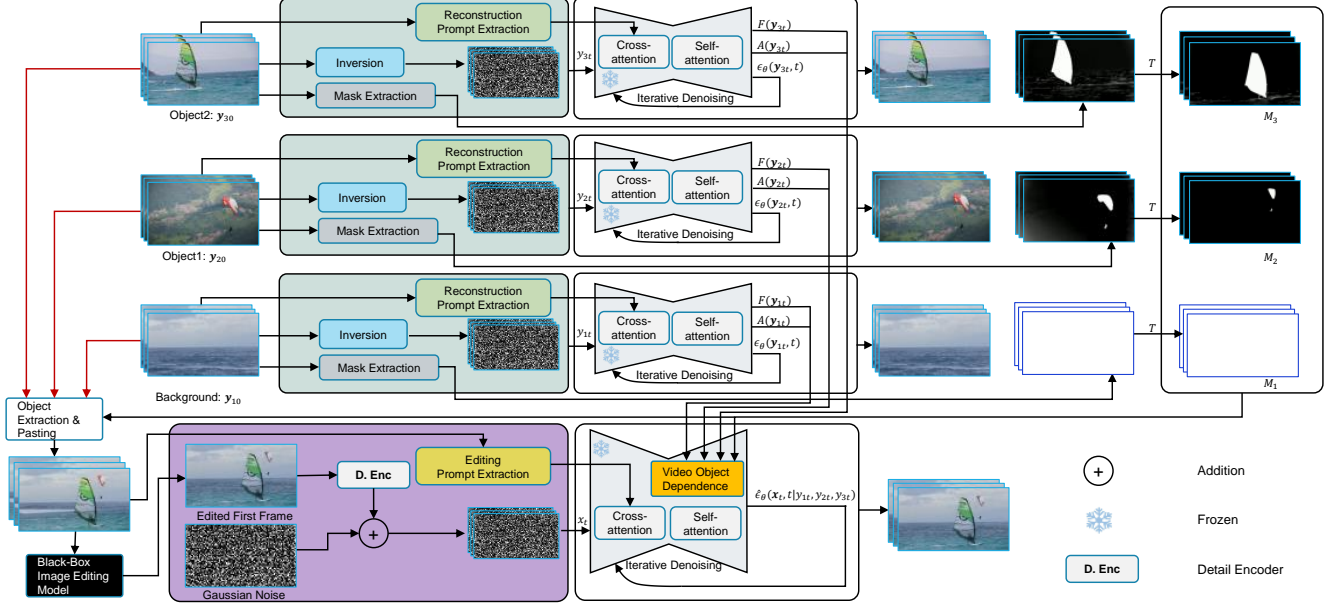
Reconstruction Prompt Extraction

Inversion

Mask Extraction

$y_{3t}$

Cross-attention

Self-attention

Iterative Denoising

$F(\boldsymbol{y}_{3t})$

$A(\boldsymbol{y}_{3t})$

$\epsilon_\theta(\boldsymbol{y}_{3t}, t)$

$T$

$M_3$

Object2: $\boldsymbol{y}_{30}$

Reconstruction Prompt Extraction

Inversion

Mask Extraction

$y_{2t}$

Cross-attention

Self-attention

Iterative Denoising

$F(\boldsymbol{y}_{2t})$

$A(\boldsymbol{y}_{2t})$

$\epsilon_\theta(\boldsymbol{y}_{2t}, t)$

$T$

$M_2$

Object1: $\boldsymbol{y}_{20}$

Reconstruction Prompt Extraction

Inversion

Mask Extraction

$y_{1t}$

Cross-attention

Self-attention

Iterative Denoising

$F(\boldsymbol{y}_{1t})$

$A(\boldsymbol{y}_{1t})$

$\epsilon_\theta(\boldsymbol{y}_{1t}, t)$

$T$

$M_1$

Background: $\boldsymbol{y}_{10}$

Object Extraction & Pasting

Black-Box Image Editing Model

Edited First Frame

D. Enc

Editing Prompt Extraction

Gaussian Noise

$x_t$

Video Object Dependence

Cross-attention

Self-attention

Iterative Denoising

$\hat{\epsilon}_\theta(\boldsymbol{x}_t, t|y_{1t}, y_{2t}, y_{3t})$

Addition

Frozen

D. Enc

Detail Encoder